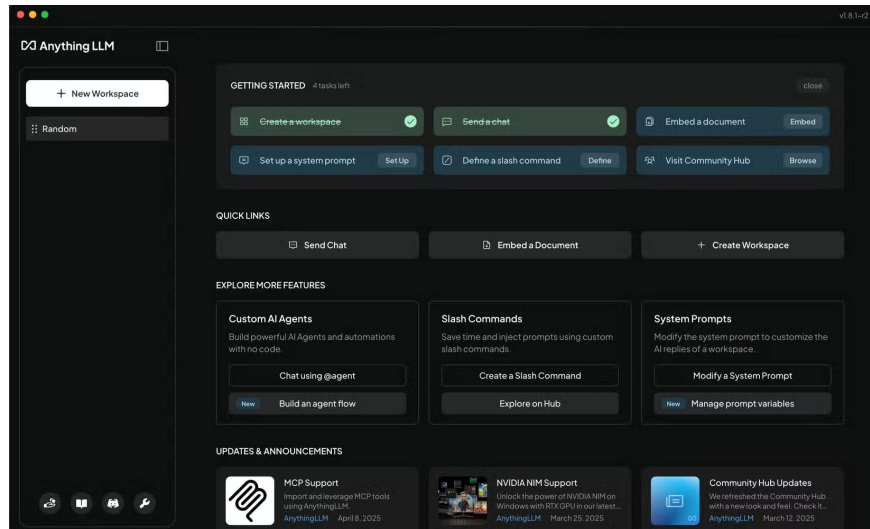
v1.8.1-r2

Anything LLM

+ New Workspace

Random

GETTING STARTED 4 tasks left

close

~~Create a workspace~~

~~Send a chat~~

Embed a document

Embed

Set up a system prompt

Set Up

Define a slash command

Define

Visit Community Hub

Browse

QUICK LINKS

Send Chat

Embed a Document

+ Create Workspace

EXPLORE MORE FEATURES

Custom AI Agents

Build powerful AI Agents and automations with no code.

Chat using @agent

New Build an agent flow

Slash Commands

Save time and inject prompts using custom slash commands.

Create a Slash Command

Explore on Hub

System Prompts

Modify the system prompt to customize the AI replies of a workspace.

Modify a System Prompt

New Manage prompt variables

UPDATES & ANNOUNCEMENTS

MCP Support

Import and leverage MCP tools using AnythingLLM.

AnythingLLM April 8, 2025

NVIDIA NIM Support

Unlock the power of NVIDIA NIM on Windows with RTX GPU in our latest...

AnythingLLM March 25, 2025

Community Hub Updates

We refreshed the Community Hub with a new look and feel. Check it...

AnythingLLM March 12, 2025